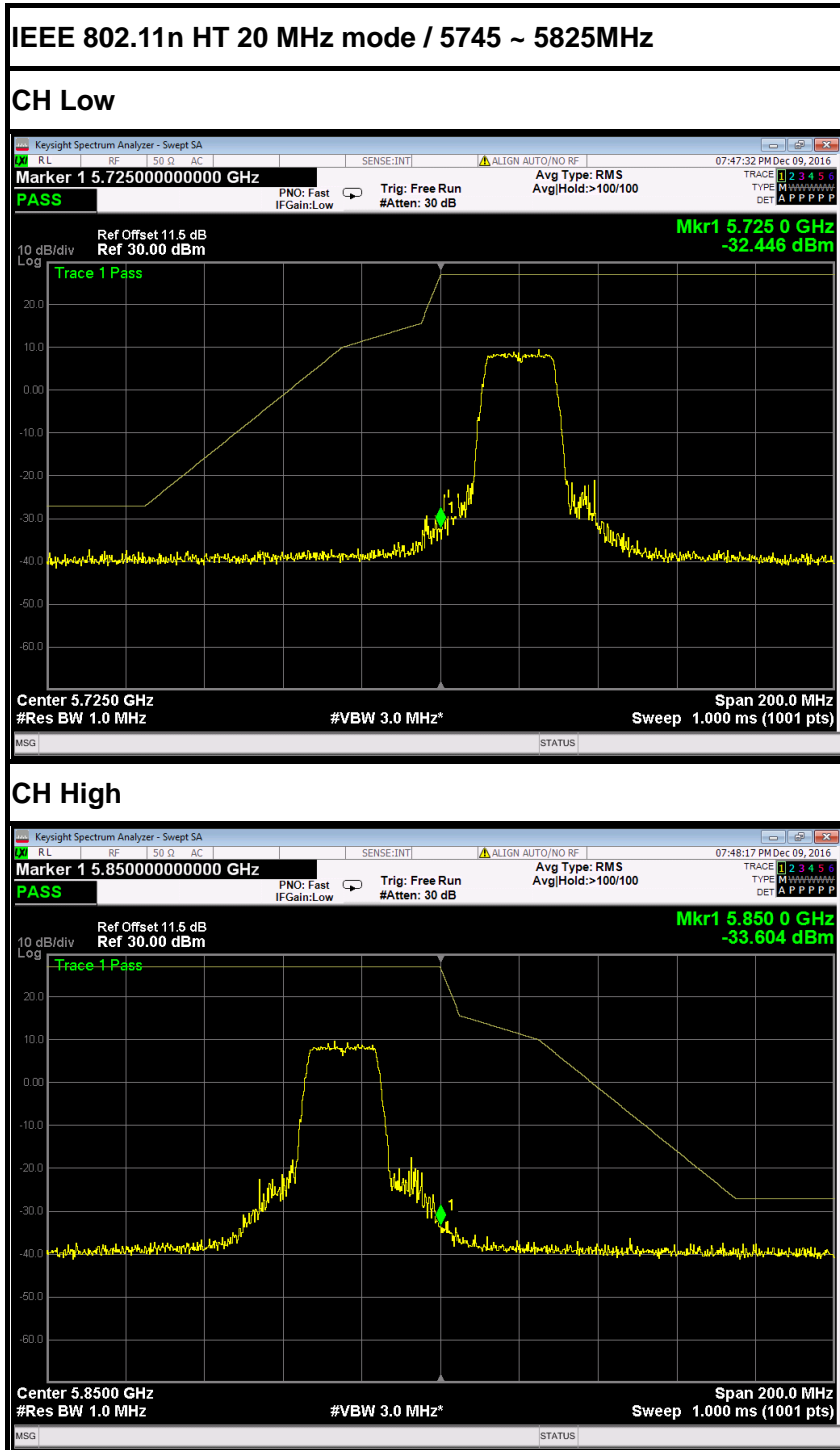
IEEE 802.11n HT 20 MHz mode / 5745 ~ 5825MHz

CH Low

Keysight Spectrum Analyzer - Swept SA

RL RF 50 Ω AC SENSE:INT ALIGN AUTO/NO RF 07:47:32 PM Dec 09, 2016

Marker 1 5.725000000000 GHz

PASS

PNO: Fast IFGain:Low

Trig: Free Run #Atten: 30 dB

Avg Type: RMS Avg|Hold:>100/100

TRACE 1 2 3 4 5 6 TYPE M WWWWW DET A P P P P P

Ref Offset 11.5 dB 10 dB/div Ref 30.00 dBm Log

Mkr1 5.725 0 GHz -32.446 dBm

Trace 1 Pass

20.0 10.0 0.00 -10.0 -20.0 -30.0 -40.0 -50.0 -60.0

1

Center 5.7250 GHz #Res BW 1.0 MHz #VBW 3.0 MHz* Span 200.0 MHz Sweep 1.000 ms (1001 pts)

MSG STATUS

CH High

Keysight Spectrum Analyzer - Swept SA

RL RF 50 Ω AC SENSE:INT ALIGN AUTO/NO RF 07:48:17 PM Dec 09, 2016

Marker 1 5.850000000000 GHz

PASS

PNO: Fast IFGain:Low

Trig: Free Run #Atten: 30 dB

Avg Type: RMS Avg|Hold:>100/100

TRACE 1 2 3 4 5 6 TYPE M WWWWW DET A P P P P P

Ref Offset 11.5 dB 10 dB/div Ref 30.00 dBm Log

Mkr1 5.850 0 GHz -33.604 dBm

Trace 1 Pass

20.0 10.0 0.00 -10.0 -20.0 -30.0 -40.0 -50.0 -60.0

1

Center 5.8500 GHz #Res BW 1.0 MHz #VBW 3.0 MHz* Span 200.0 MHz Sweep 1.000 ms (1001 pts)

MSG STATUS